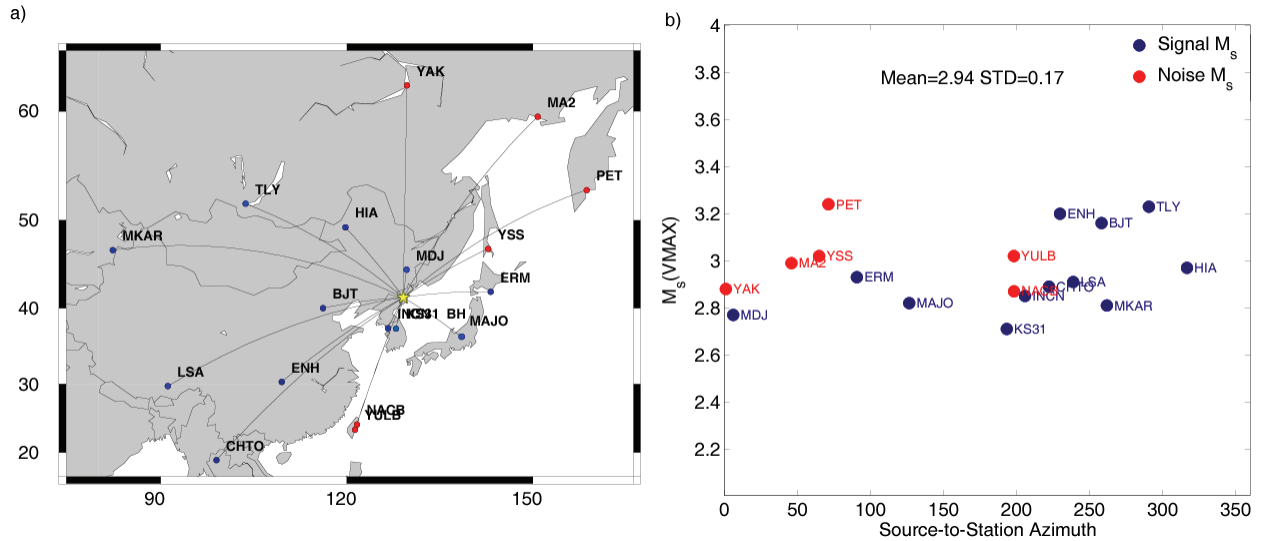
a)

YAK
MA2
PET
TLY
HIA
MKAR
YSS
MDJ
ERM
BJT
INCN
KS31
BH
MAJO
LSA
ENH
NACB
YULB
CHTO

60
50
40
30
20
90
120
150

b)

Signal $M_s$
Noise $M_s$
Mean=2.94 STD=0.17

$M_s$(VMAX)
4
3.8
3.6
3.4
3.2
3
2.8
2.6
2.4
2.2

PET
ENH
TLY
BJT
YSS
YULB
HIA
MA2
ERM
YAK
NACB
CHTO
LSA
MAJO
INCN
MKAR
MDJ
KS31

0
50
100
150
200
250
300
350
Source-to-Station Azimuth